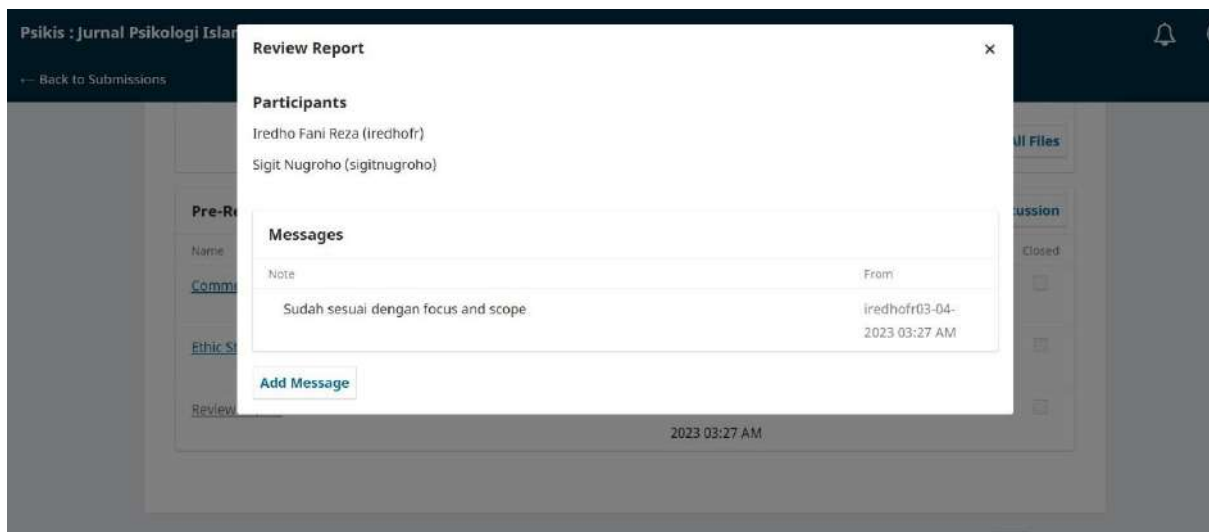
Psikis : Jurnal Psikologi Islan

← Back to Submissions

Review Report

×

Participants

Iredho Fani Reza (iredhofr)

Sigit Nugroho (sigitnugroho)

Messages

| Note | From |
|---|---|
| Sudah sesuai dengan focus and scope | iredhofr03-04-2023 03:27 AM |

Add Message

ll Files

Pre-R

ussion

Name

Closed

Comm

Ethic S

Review

2023 03:27 AM